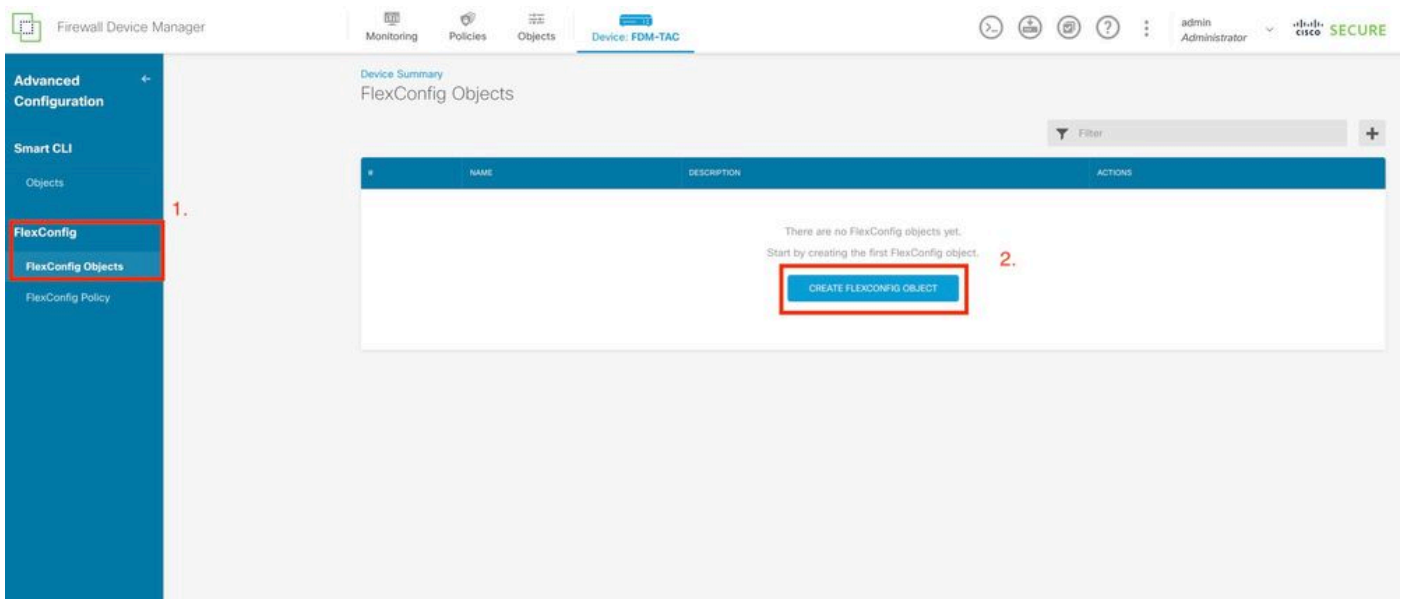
Firewall Device Manager

Monitoring Policies Objects Device: FDM-TAC

admin
Administrator

cisco SECURE

Advanced Configuration

Smart CLI

Objects

1.

FlexConfig

FlexConfig Objects

FlexConfig Policy

Device Summary
FlexConfig Objects

Filter

+

| # | NAME | DESCRIPTION | ACTIONS |
|---|---|---|---|

There are no FlexConfig objects yet.

Start by creating the first FlexConfig object.

2.

CREATE FLEXCONFIG OBJECT